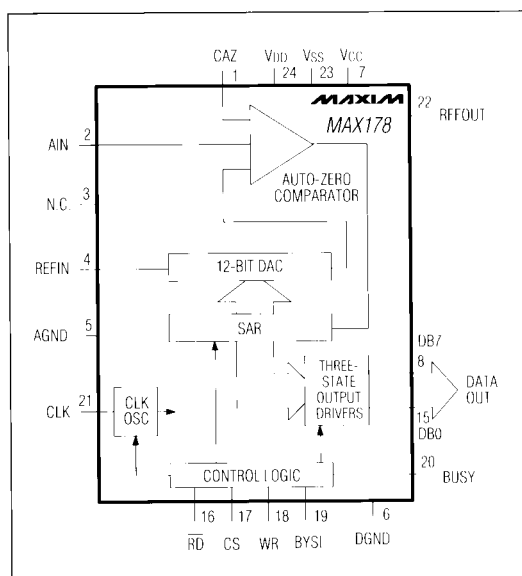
CAZ
1
VDD
24
VSS
23
VCC
7
MAXIM
MAX178
22
RFFOUT
AIN
2
AUTO-ZERO
COMPARATOR
N.C.
3
REFIN
4
12-BIT DAC
AGND
5
SAR
DB7
8
THREE-
STATE
OUTPUT
DRIVERS
DATA
OUT
CLK
21
CLK
OSC
15
DB0
CONTROL LOGIC
20
BUSY
16
$\overline{RD}$
17
CS
18
WR
19
BYSI
6
DGND